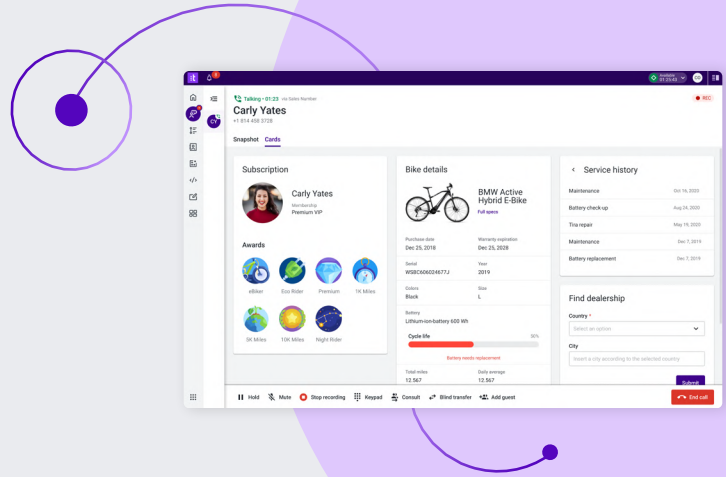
Talking • 01:23 no Sales Number
Carly Yates
+1 814 456 3728
REC
Snapshot Cards
Subscription
Carly Yates
Membership
Premium VIP
Awards
eBiker Eco Rider Premium 1K Miles
5K Miles 10K Miles Night Rider
Bike details
BMW Active Hybrid E-Bike
Full specs
Purchase date
Dec 25, 2018
Warranty expiration
Dec 25, 2028
Serial
WSBC606024677J
Year
2019
Colors
Black
Size
L
Battery
Lithium-ion-battery 600 Wh
Cycle life
50%
Battery needs replacement
Total miles
12.567
Daily average
12.567
Service history
Maintenance Oct 16, 2020
Battery check-up Aug 24, 2020
Tire repair May 19, 2020
Maintenance Dec 7, 2019
Battery replacement Dec 7, 2019
Find dealership
Country *
Select an option
City
Insert a city according to the selected country
Submit
Hold Mute Stop recording Keypad Consult Blind transfer Add guest
End call